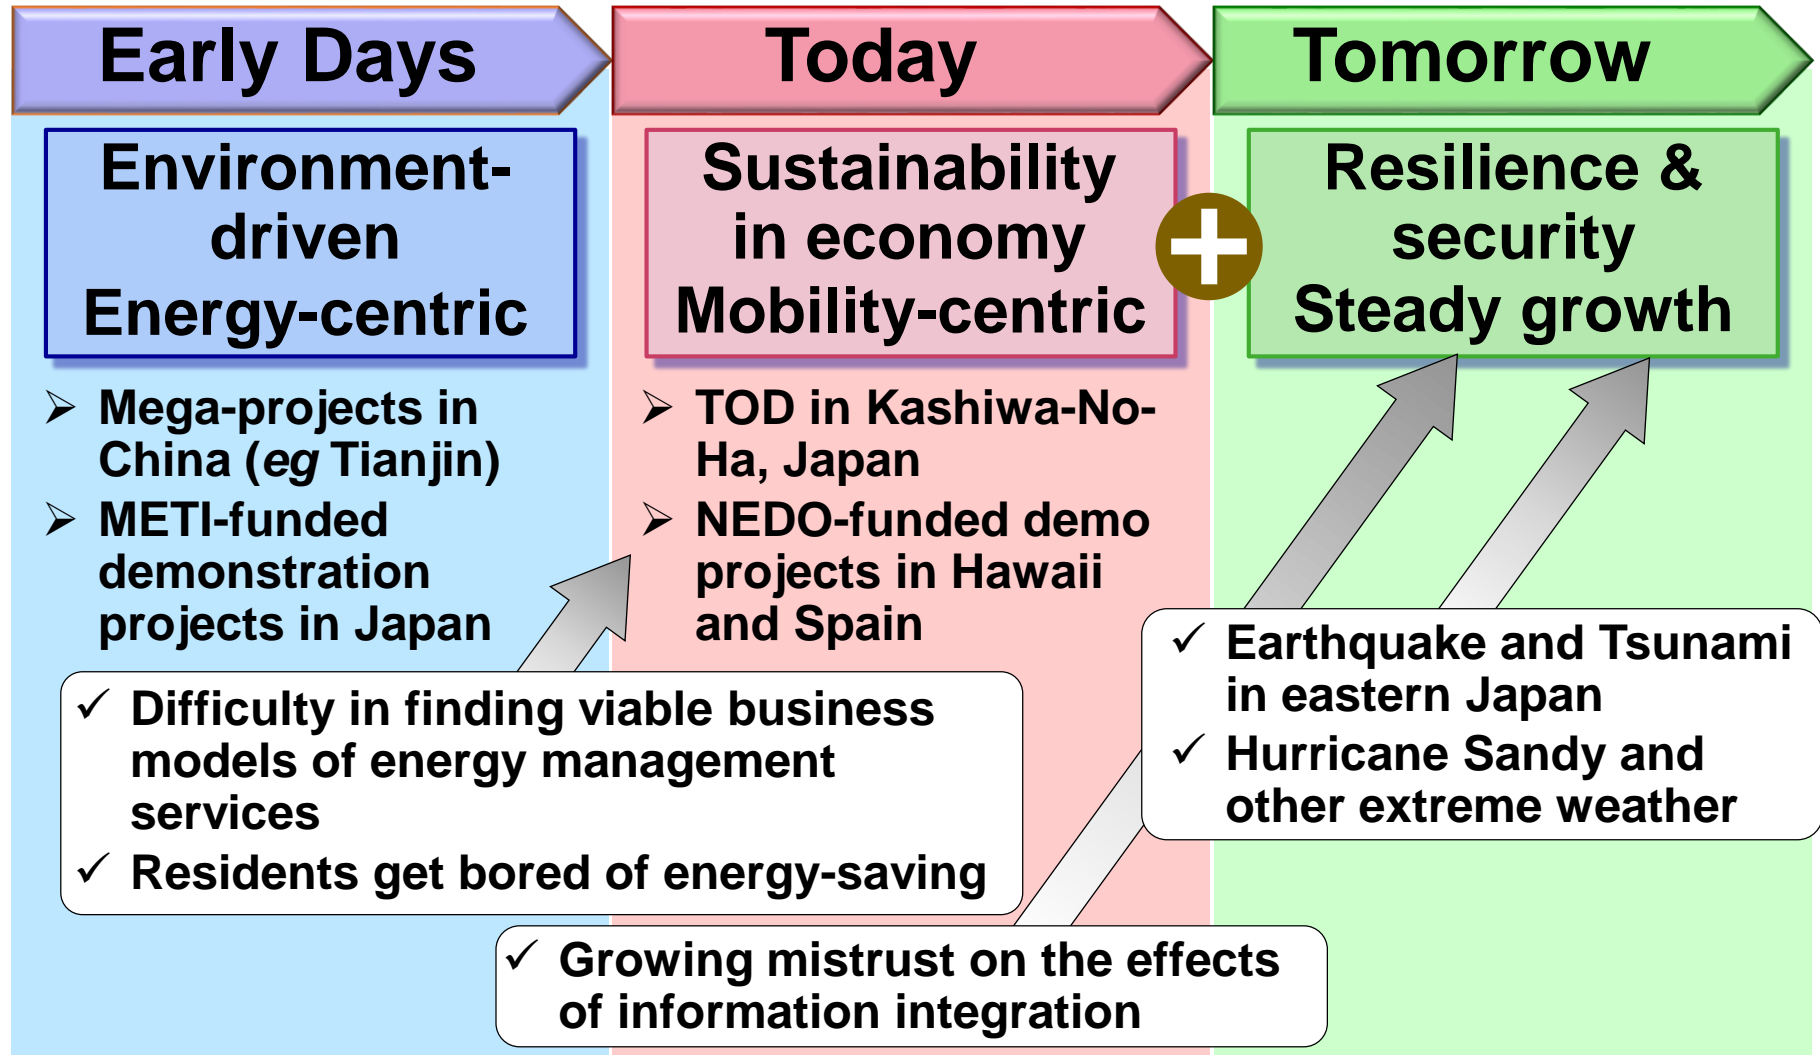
Early Days

Environment-driven Energy-centric

➢ Mega-projects in China (*eg* Tianjin)

➢ METI-funded demonstration projects in Japan

Today

Sustainability in economy Mobility-centric

➢ TOD in Kashiwa-No-Ha, Japan

➢ NEDO-funded demo projects in Hawaii and Spain

Tomorrow

Resilience & security Steady growth

✓ Difficulty in finding viable business models of energy management services

✓ Residents get bored of energy-saving

✓ Earthquake and Tsunami in eastern Japan

✓ Hurricane Sandy and other extreme weather

✓ Growing mistrust on the effects of information integration